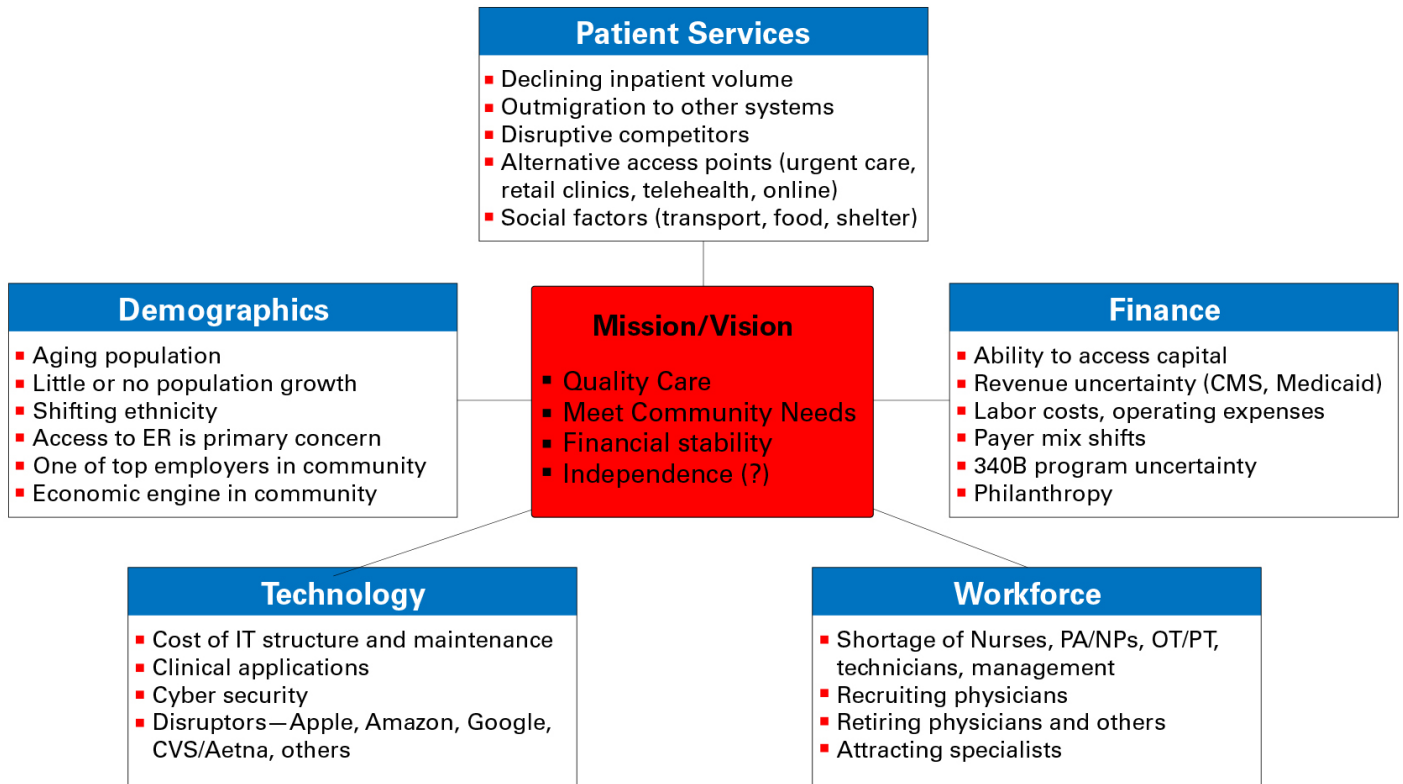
Patient Services

- Declining inpatient volume
- Outmigration to other systems
- Disruptive competitors
- Alternative access points (urgent care, retail clinics, telehealth, online)
- Social factors (transport, food, shelter)

Demographics

- Aging population
- Little or no population growth
- Shifting ethnicity
- Access to ER is primary concern
- One of top employers in community
- Economic engine in community

Mission/Vision

- Quality Care
- Meet Community Needs
- Financial stability
- Independence (?)

Finance

- Ability to access capital
- Revenue uncertainty (CMS, Medicaid)
- Labor costs, operating expenses
- Payer mix shifts
- 340B program uncertainty
- Philanthropy

Technology

- Cost of IT structure and maintenance
- Clinical applications
- Cyber security
- Disruptors—Apple, Amazon, Google, CVS/Aetna, others

Workforce

- Shortage of Nurses, PA/NPs, OT/PT, technicians, management
- Recruiting physicians
- Retiring physicians and others
- Attracting specialists